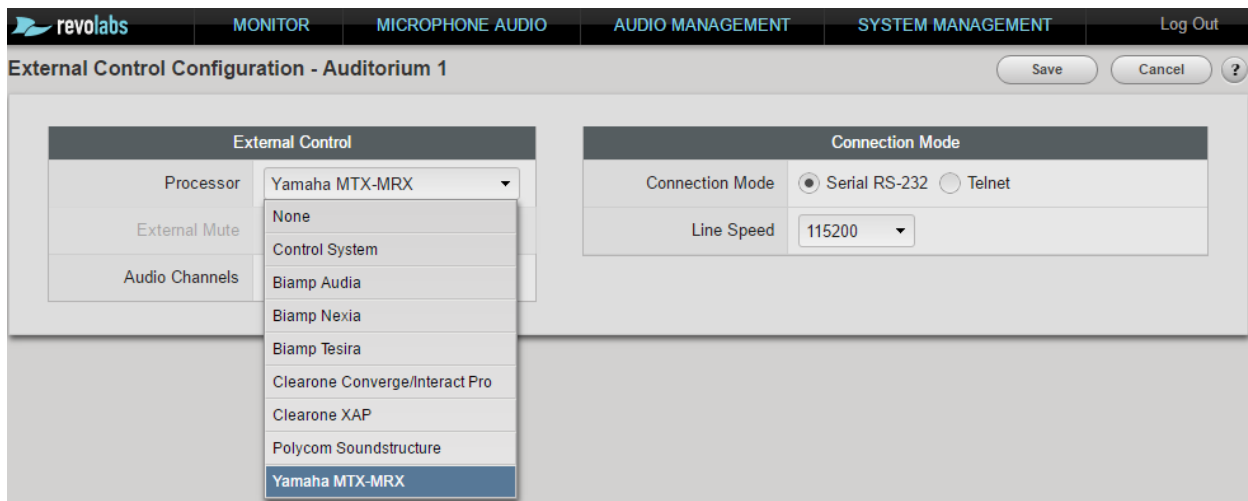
revolabs MONITOR MICROPHONE AUDIO AUDIO MANAGEMENT SYSTEM MANAGEMENT Log Out

External Control Configuration - Auditorium 1

Save Cancel ?

External Control

Processor Yamaha MTX-MRX

External Mute

Audio Channels

None
Control System
Biamp Audia
Biamp Nexia
Biamp Tesira
Clearone Converge/Interact Pro
Clearone XAP
Polycom Soundstructure
Yamaha MTX-MRX

Connection Mode

Connection Mode Serial RS-232 Telnet

Line Speed 115200